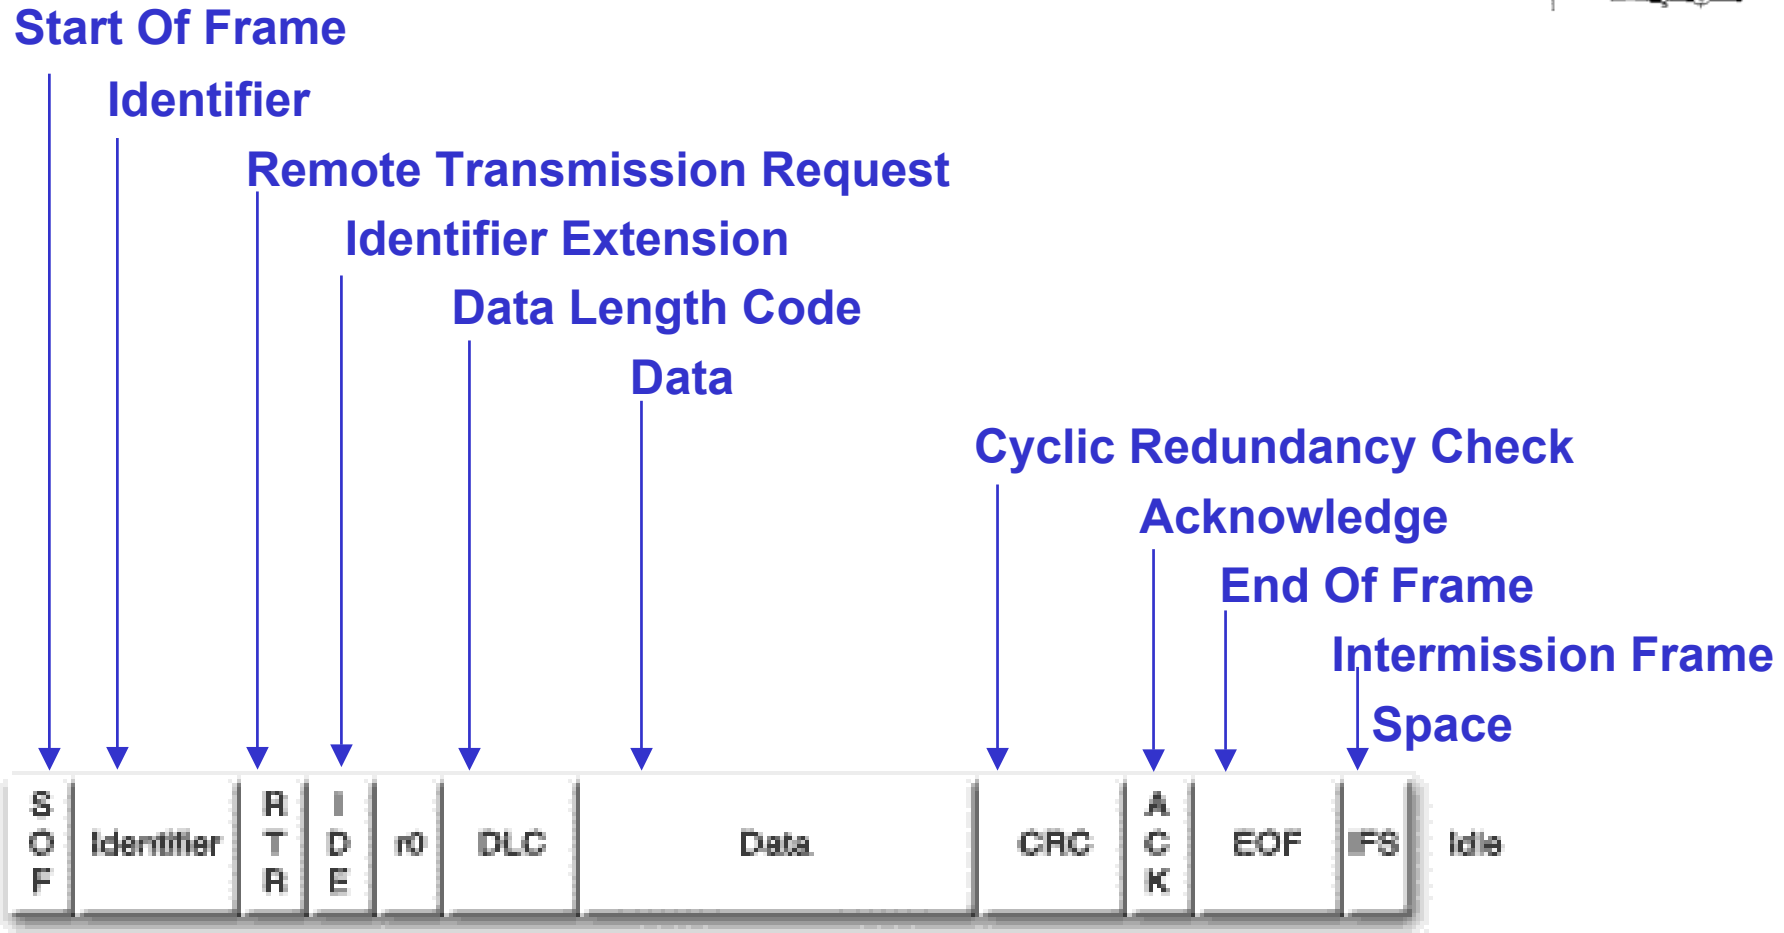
Start Of Frame

Identifier

Remote Transmission Request

Identifier Extension

Data Length Code

Data

Cyclic Redundancy Check

Acknowledge

End Of Frame

Intermission Frame Space

| S O F | Identifier | R T R | I D E | r0 | DLC | Data | CRC | A C K | EOF | IFS | Idle |
|---|---|---|---|---|---|---|---|---|---|---|---|